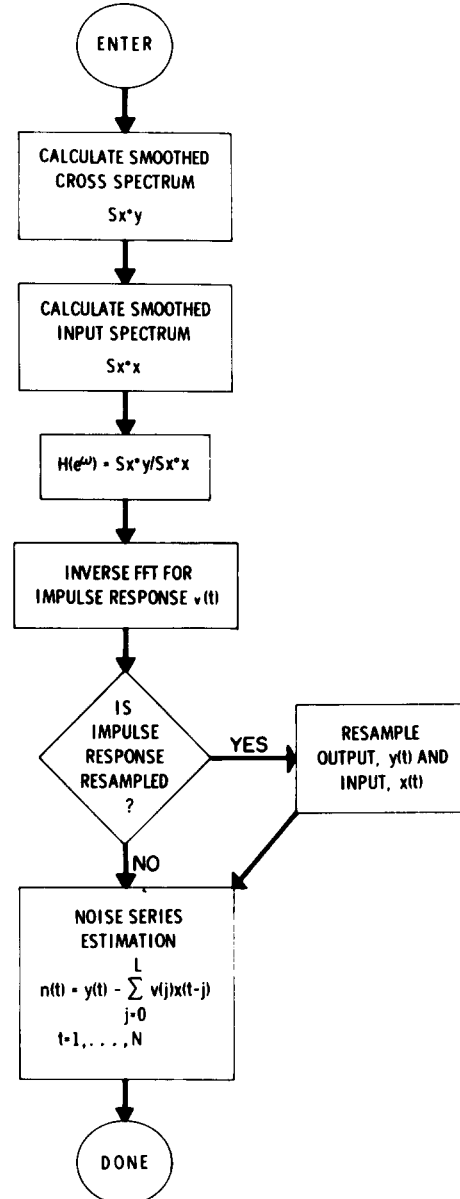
ENTER

CALCULATE SMOOTHED CROSS SPECTRUM
$S_{x^*y}$

CALCULATE SMOOTHED INPUT SPECTRUM
$S_{x^*x}$

$H(e^{j\omega}) = S_{x^*y}/S_{x^*x}$

INVERSE FFT FOR IMPULSE RESPONSE $v(t)$

IS IMPULSE RESPONSE RESAMPLED ?

YES

RESAMPLE OUTPUT, $y(t)$ AND INPUT, $x(t)$

NO

NOISE SERIES ESTIMATION
$n(t) = y(t) - \sum_{j=0}^{L} v(j)x(t-j)$
$t = 1, \ldots, N$

DONE